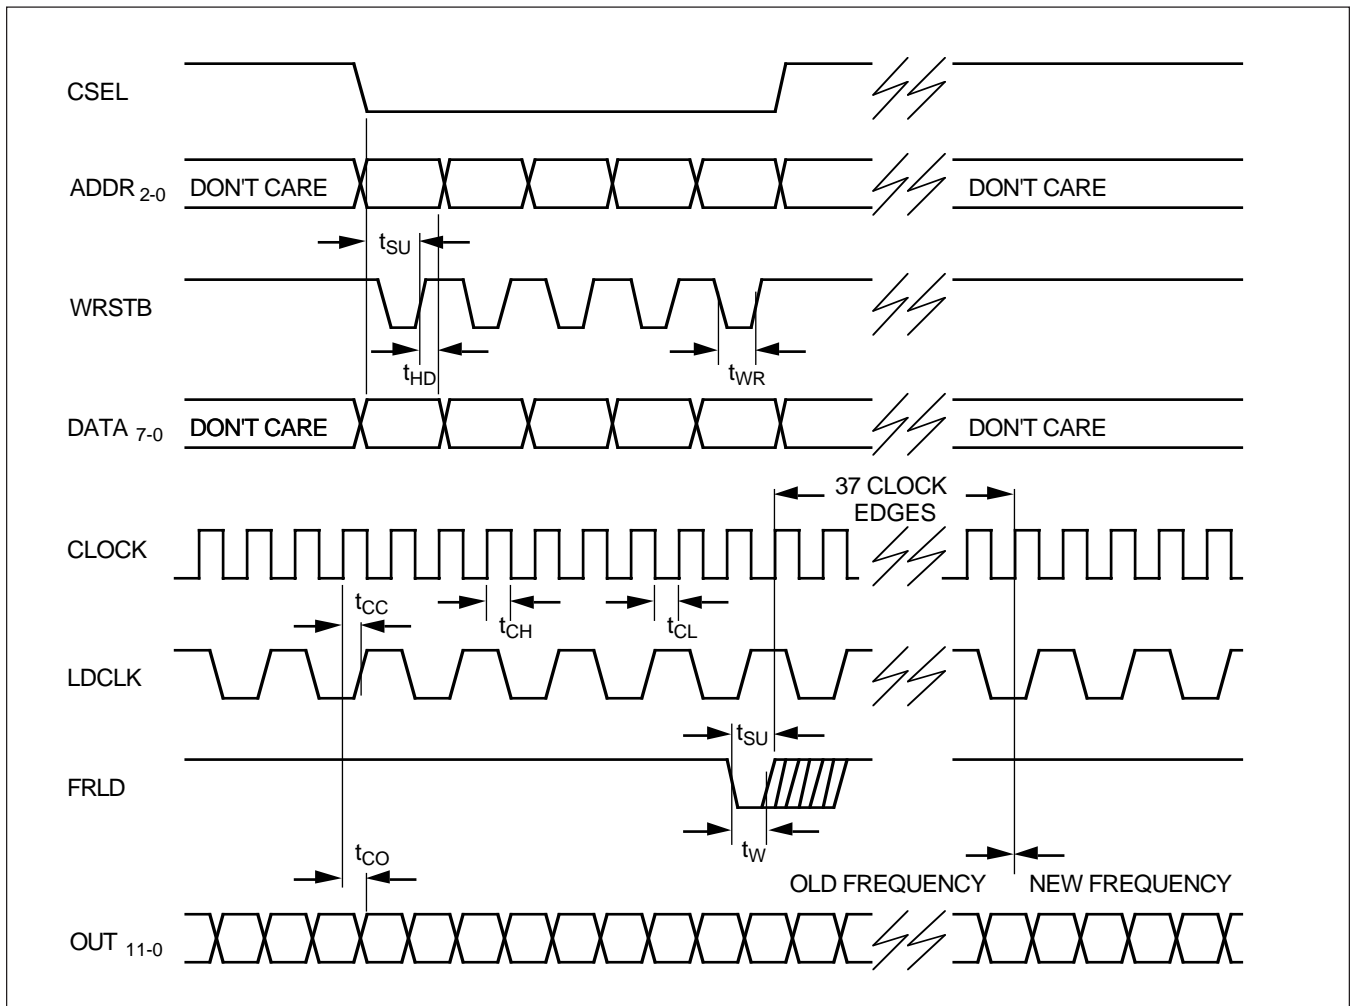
CSEL

ADDR $_{2-0}$ DON'T CARE DON'T CARE

$t_{SU}$

WRSTB

$t_{HD}$ $t_{WR}$

DATA $_{7-0}$ DON'T CARE DON'T CARE

37 CLOCK EDGES

CLOCK

$t_{CC}$ $t_{CH}$ $t_{CL}$

LDCLK

$t_{SU}$

FRLD

$t_{W}$

$t_{CO}$

OLD FREQUENCY NEW FREQUENCY

OUT $_{11-0}$